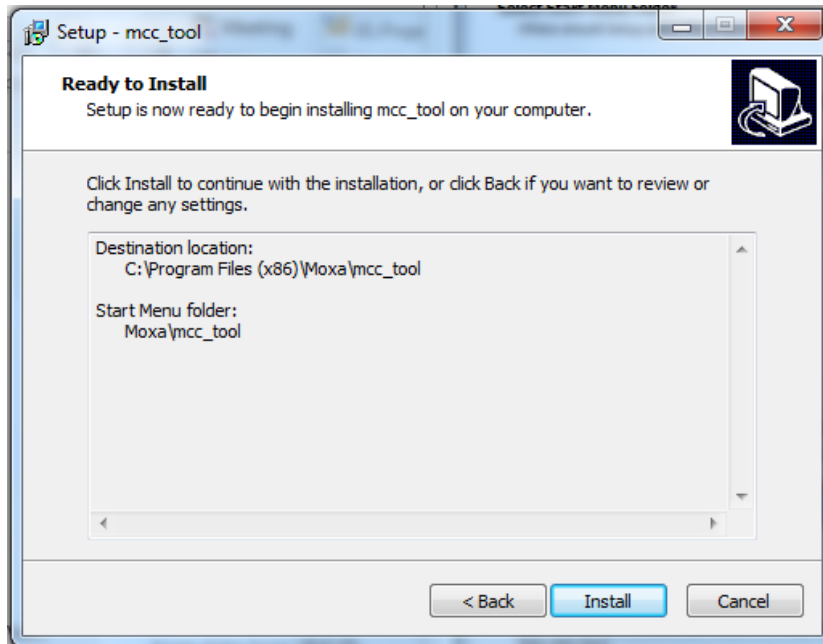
Setup - mcc_tool

Ready to Install
Setup is now ready to begin installing mcc_tool on your computer.

Click Install to continue with the installation, or click Back if you want to review or change any settings.

Destination location:
C:\Program Files (x86)\Moxa\mcc_tool

Start Menu folder:
Moxa\mcc_tool

< Back Install Cancel